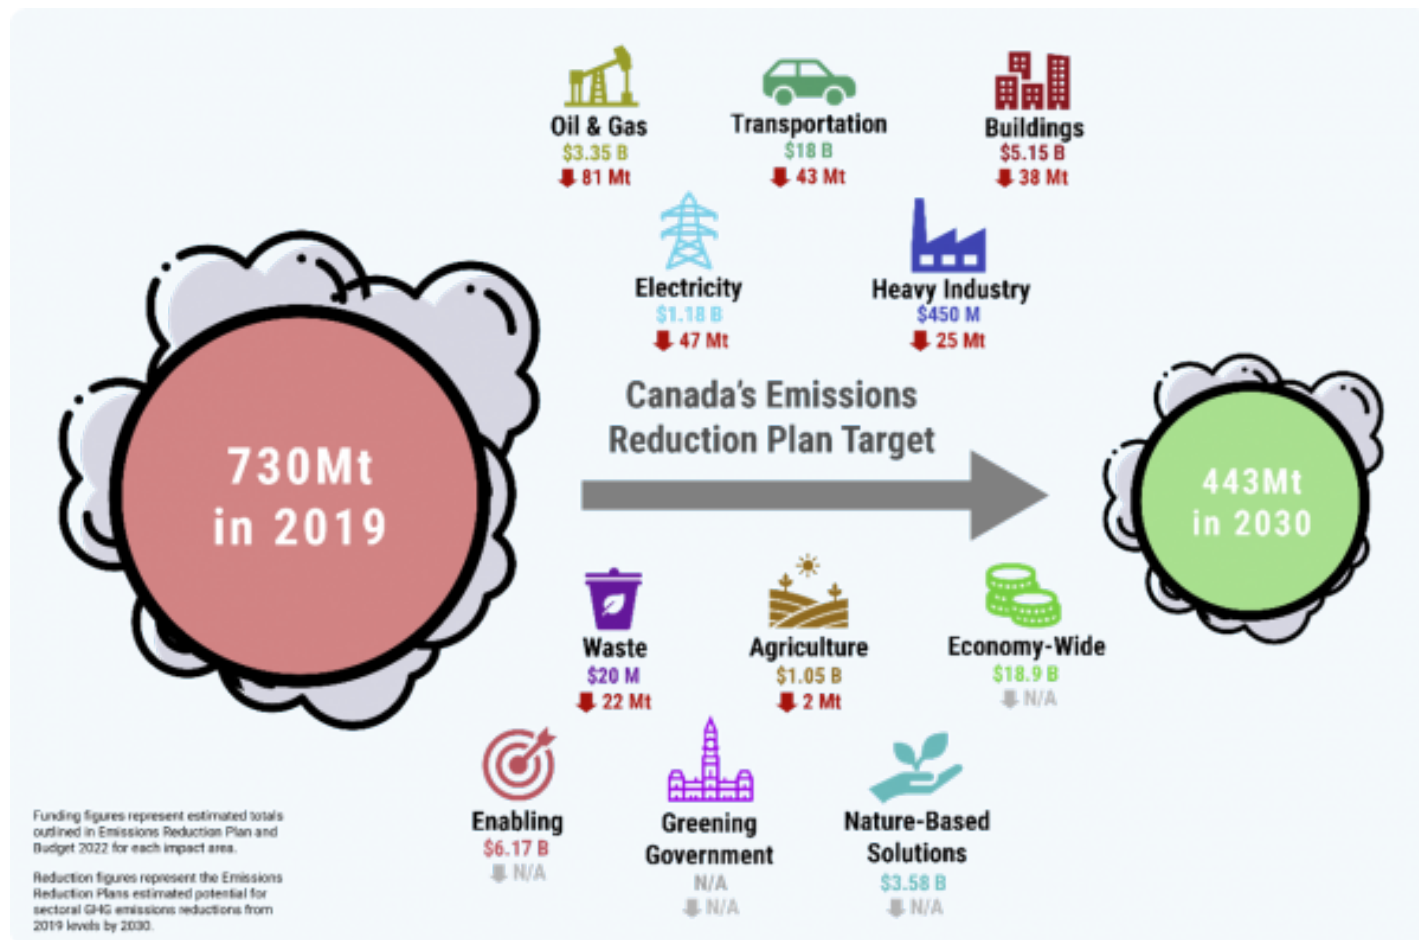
Oil & Gas
$3.35 B
81 Mt

Transportation
$18 B
43 Mt

Buildings
$5.15 B
38 Mt

Electricity
$1.18 B
47 Mt

Heavy Industry
$450 M
25 Mt

730Mt in 2019

Canada's Emissions Reduction Plan Target

443Mt in 2030

Waste
$20 M
22 Mt

Agriculture
$1.05 B
2 Mt

Economy-Wide
$18.9 B
N/A

Enabling
$6.17 B
N/A

Greening Government
N/A
N/A

Nature-Based Solutions
$3.58 B
N/A

Funding figures represent estimated totals outlined in Emissions Reduction Plan and Budget 2022 for each impact area.

Reduction figures represent the Emissions Reduction Plans estimated potential for sectoral GHG emissions reductions from 2019 levels by 2030.